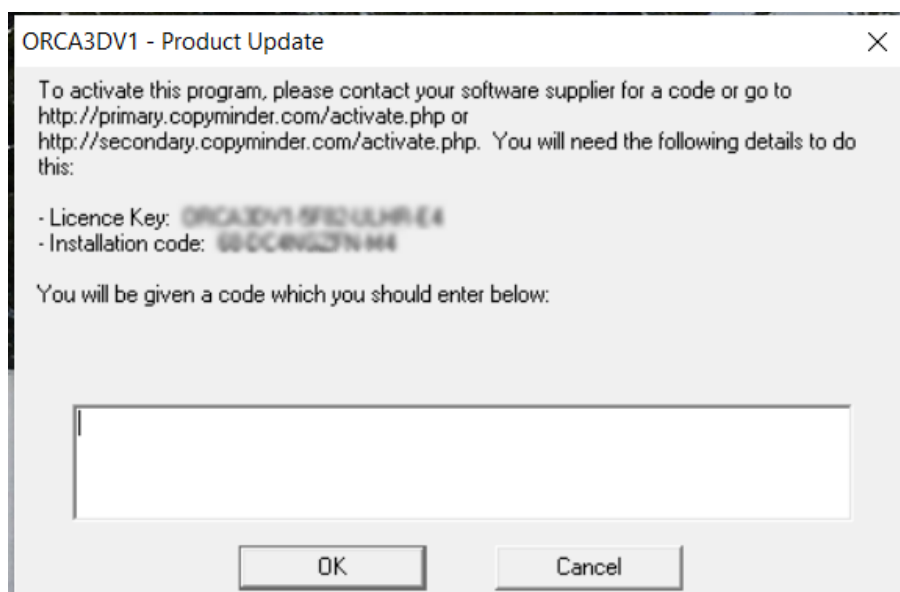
ORCA3DV1 - Product Update

To activate this program, please contact your software supplier for a code or go to http://primary.copyminder.com/activate.php or http://secondary.copyminder.com/activate.php. You will need the following details to do this:

- Licence Key: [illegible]
- Installation code: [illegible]

You will be given a code which you should enter below:

OK

Cancel